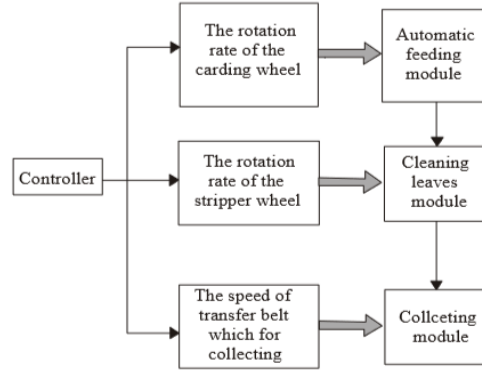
Controller

The rotation rate of the carding wheel

Automatic feeding module

The rotation rate of the stripper wheel

Cleaning leaves module

The speed of transfer belt which for collecting

Collceting module